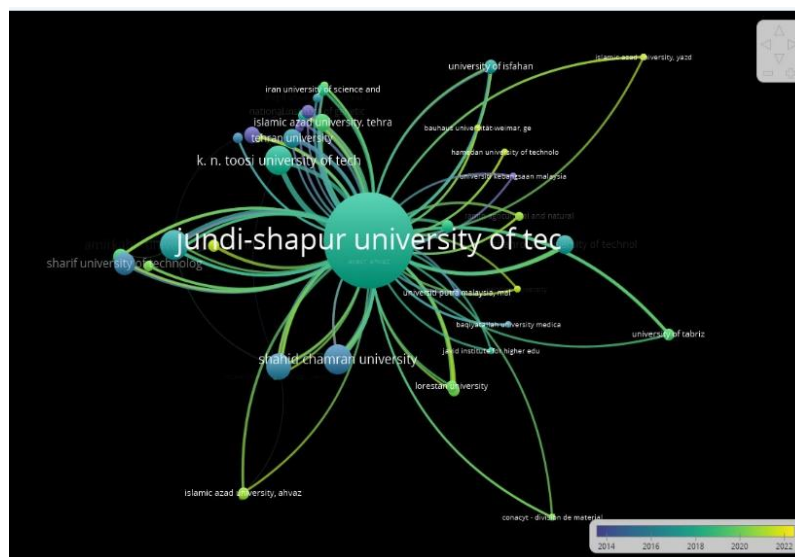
islamic azad university, yazd
university of isfahan
iran university of science and
national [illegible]
islamic azad university, tehra
tehran university
bauhaus universitat weimar, ge
hamedan university of technolo
k. n. toosi university of tech
universiti kebangsaan malaysia
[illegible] and natural
jundi-shapur university of tec
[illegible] university of technol
sharif university of technolog
universiti putra malaysia, mal
baqiyatallah university medica
university of tabriz
jahad institute for higher edu
shahid chamran university
lorestan university
islamic azad university, ahvaz
conacyt - division de material
2014
2016
2018
2020
2022